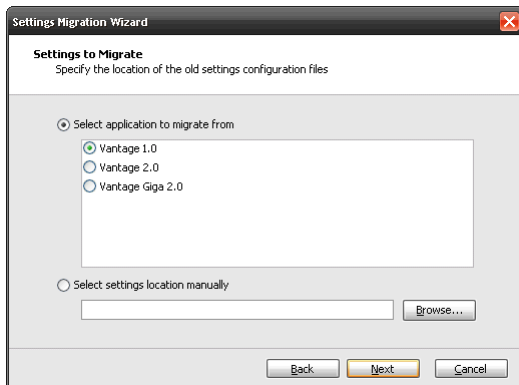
Settings Migration Wizard

Settings to Migrate
Specify the location of the old settings configuration files

Select application to migrate from

Vantage 1.0
Vantage 2.0
Vantage Giga 2.0

Select settings location manually

Browse...

Back
Next
Cancel